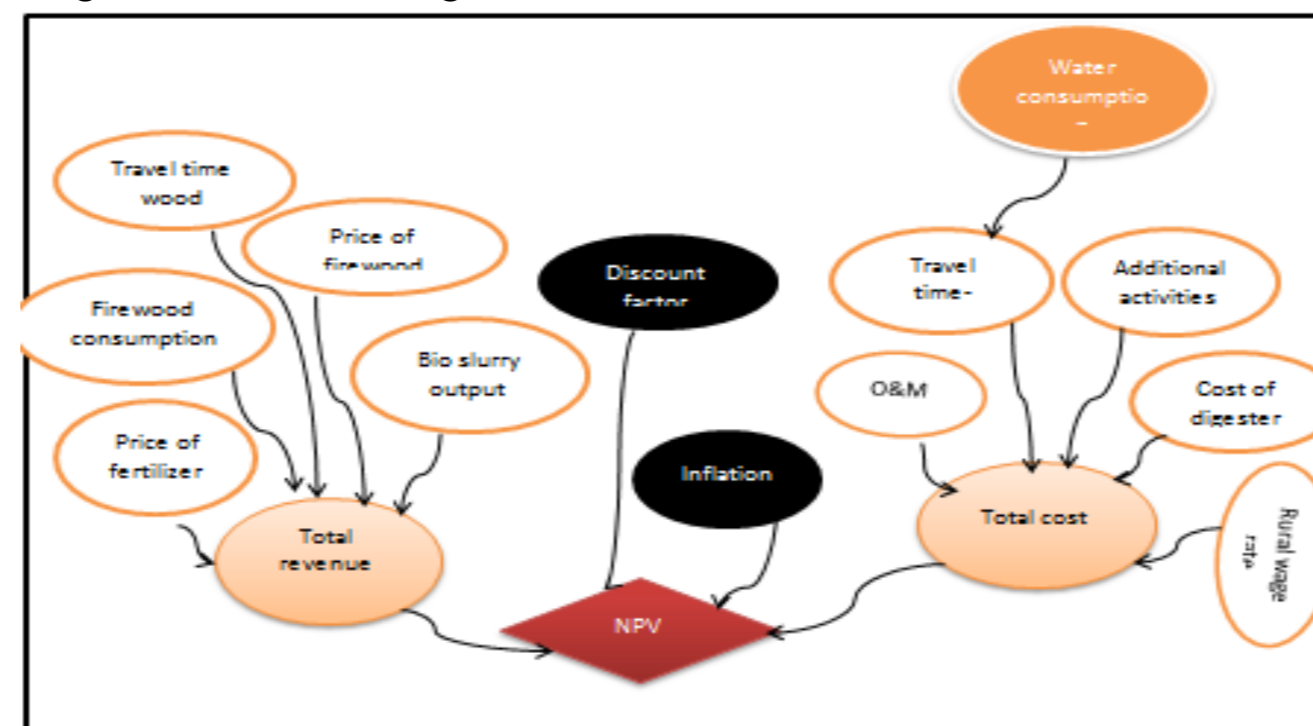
Water consumptio -

Travel time wood

Price of firewood

Discount factor

Travel time-

Additional activities

Firewood consumption

Bio slurry output

O&M

Cost of digester

Price of fertilizer

Inflation

Total revenue

Total cost

Rural wage rate

NPV